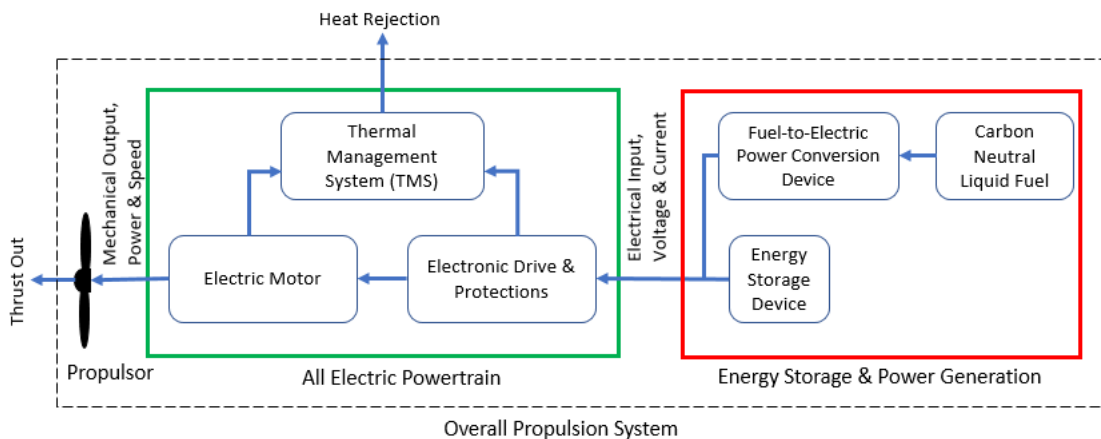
Heat Rejection

Thrust Out

Mechanical Output, Power & Speed

Thermal Management System (TMS)

Electric Motor

Electronic Drive & Protections

Electrical Input, Voltage & Current

Fuel-to-Electric Power Conversion Device

Carbon Neutral Liquid Fuel

Energy Storage Device

Propulsor

All Electric Powertrain

Energy Storage & Power Generation

Overall Propulsion System